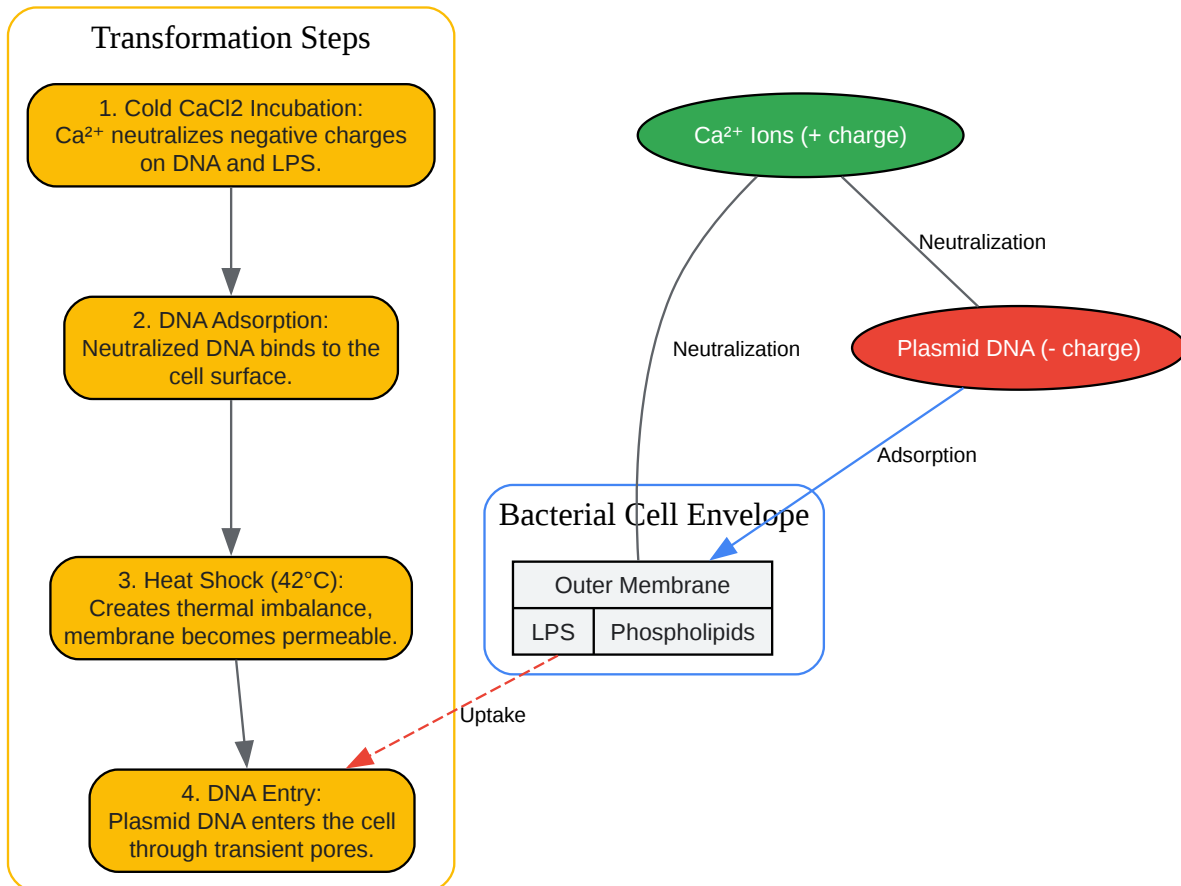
Transformation Steps

1. Cold CaCl2 Incubation: Ca²⁺ neutralizes negative charges on DNA and LPS.

2. DNA Adsorption: Neutralized DNA binds to the cell surface.

3. Heat Shock (42°C): Creates thermal imbalance, membrane becomes permeable.

4. DNA Entry: Plasmid DNA enters the cell through transient pores.

Ca²⁺ Ions (+ charge)

Neutralization

Neutralization

Plasmid DNA (- charge)

Adsorption

Bacterial Cell Envelope

| Outer Membrane | |
|---|---|
| LPS | Phospholipids |

Uptake